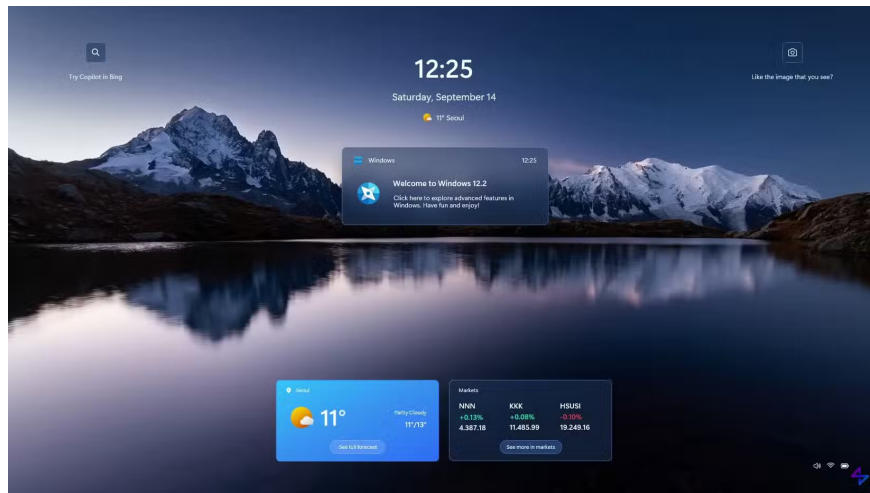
Try Copilot in Bing

12:25

Saturday, September 14

11° Seoul

Like the image that you see?

Windows 12:25

Welcome to Windows 12.2

Click here to explore advanced features in Windows. Have fun and enjoy!

Seoul

11°

Partly Cloudy

11°/13°

See full forecast

Markets

| NNN | KKK | HSUSI |
|---|---|---|
| +0.13% | +0.08% | -0.10% |
| 4,387.18 | 11,485.99 | 19,249.16 |

See more in markets